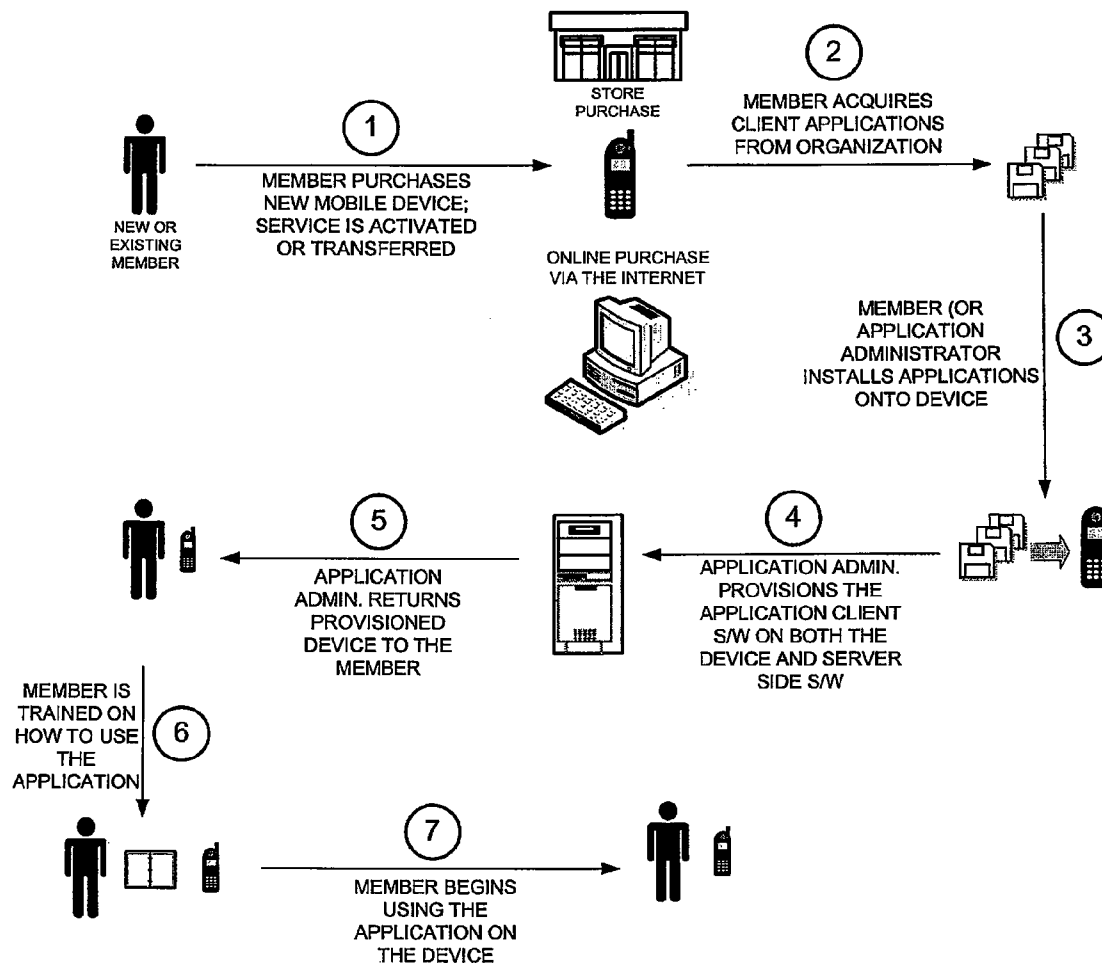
NEW OR EXISTING MEMBER

1

MEMBER PURCHASES NEW MOBILE DEVICE; SERVICE IS ACTIVATED OR TRANSFERRED

STORE PURCHASE

ONLINE PURCHASE VIA THE INTERNET

2

MEMBER ACQUIRES CLIENT APPLICATIONS FROM ORGANIZATION

3

MEMBER (OR APPLICATION ADMINISTRATOR INSTALLS APPLICATIONS ONTO DEVICE

4

APPLICATION ADMIN. PROVISIONS THE APPLICATION CLIENT S/W ON BOTH THE DEVICE AND SERVER SIDE S/W

5

APPLICATION ADMIN. RETURNS PROVISIONED DEVICE TO THE MEMBER

6

MEMBER IS TRAINED ON HOW TO USE THE APPLICATION

7

MEMBER BEGINS USING THE APPLICATION ON THE DEVICE